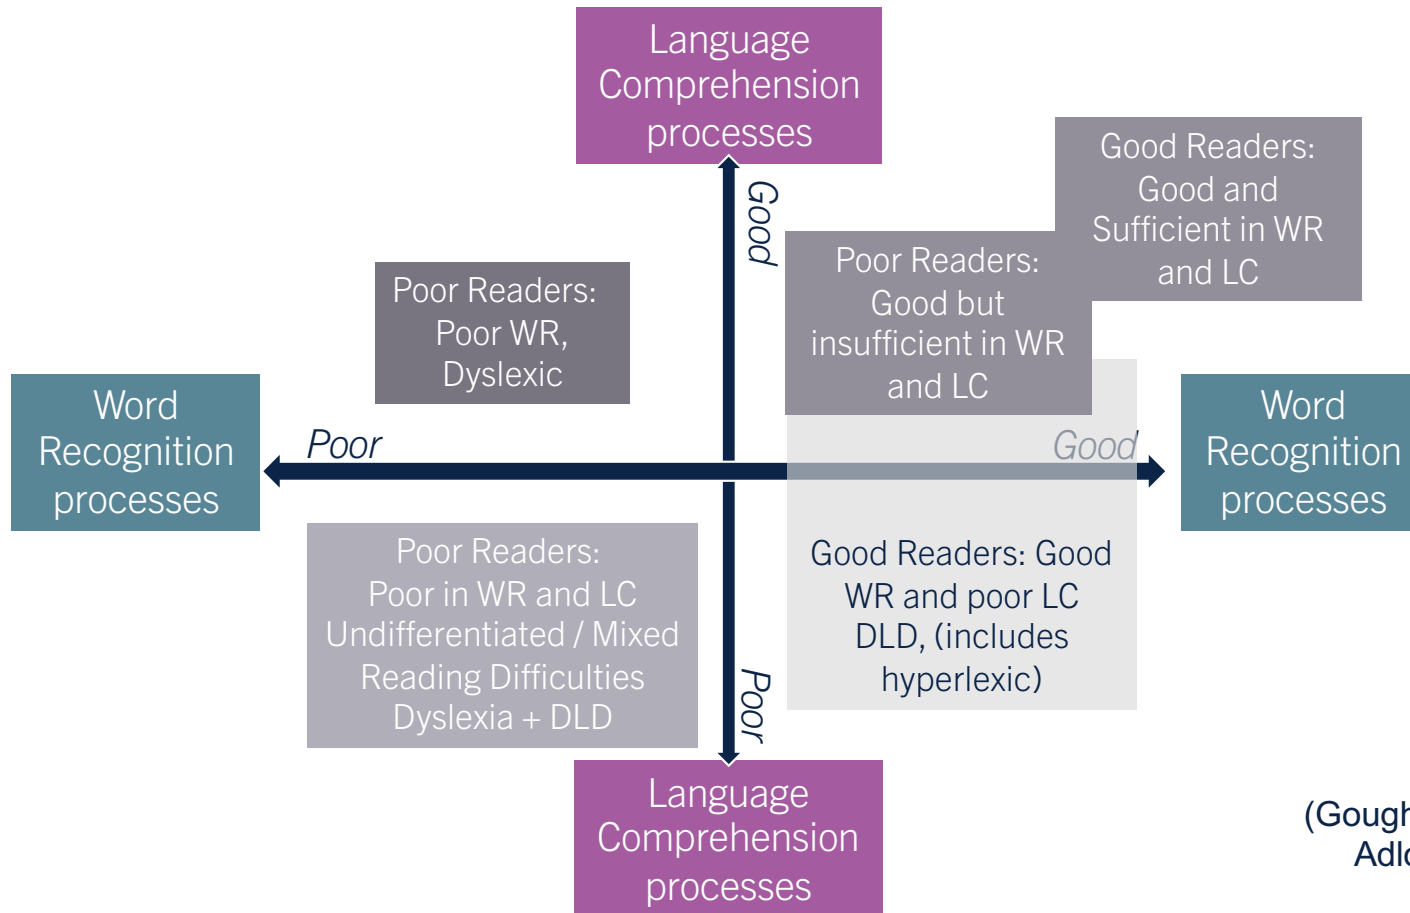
Language Comprehension processes

Good

Good Readers: Good and Sufficient in WR and LC

Poor Readers: Poor WR, Dyslexic

Poor Readers: Good but insufficient in WR and LC

Word Recognition processes

Poor

Good

Word Recognition processes

Poor Readers: Poor in WR and LC Undifferentiated / Mixed Reading Difficulties Dyslexia + DLD

Good Readers: Good WR and poor LC DLD, (includes hyperlexic)

Poor

Language Comprehension processes

(Gough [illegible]
Adl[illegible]